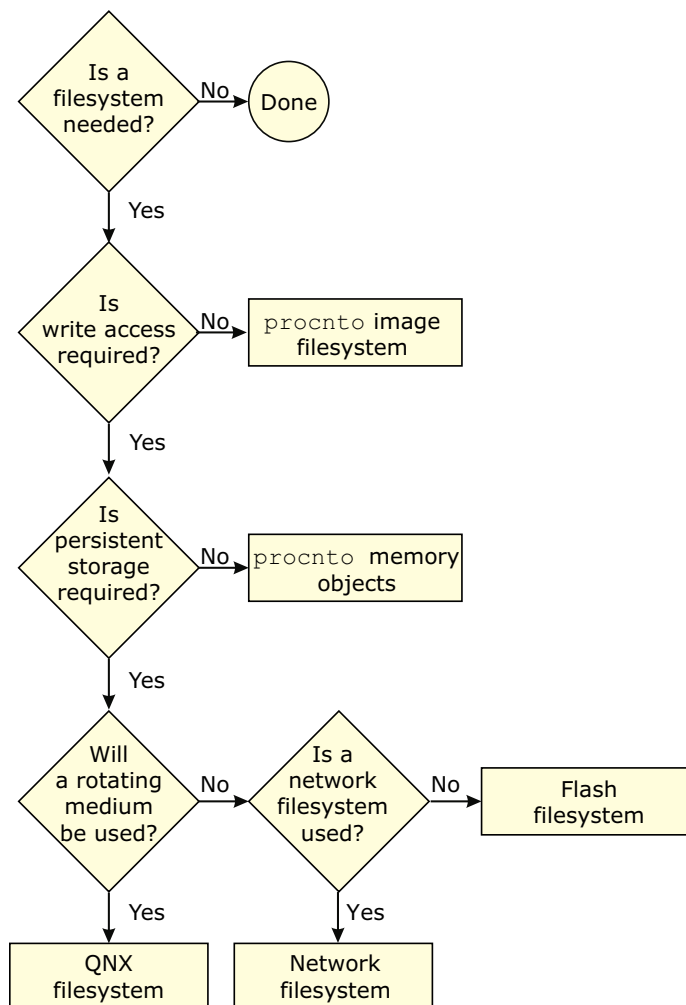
Is a filesystem needed?

No

Done

Yes

Is write access required?

No

procnto image filesystem

Yes

Is persistent storage required?

No

procnto memory objects

Yes

Will a rotating medium be used?

No

Is a network filesystem used?

No

Flash filesystem

Yes

Yes

QNX filesystem

Network filesystem